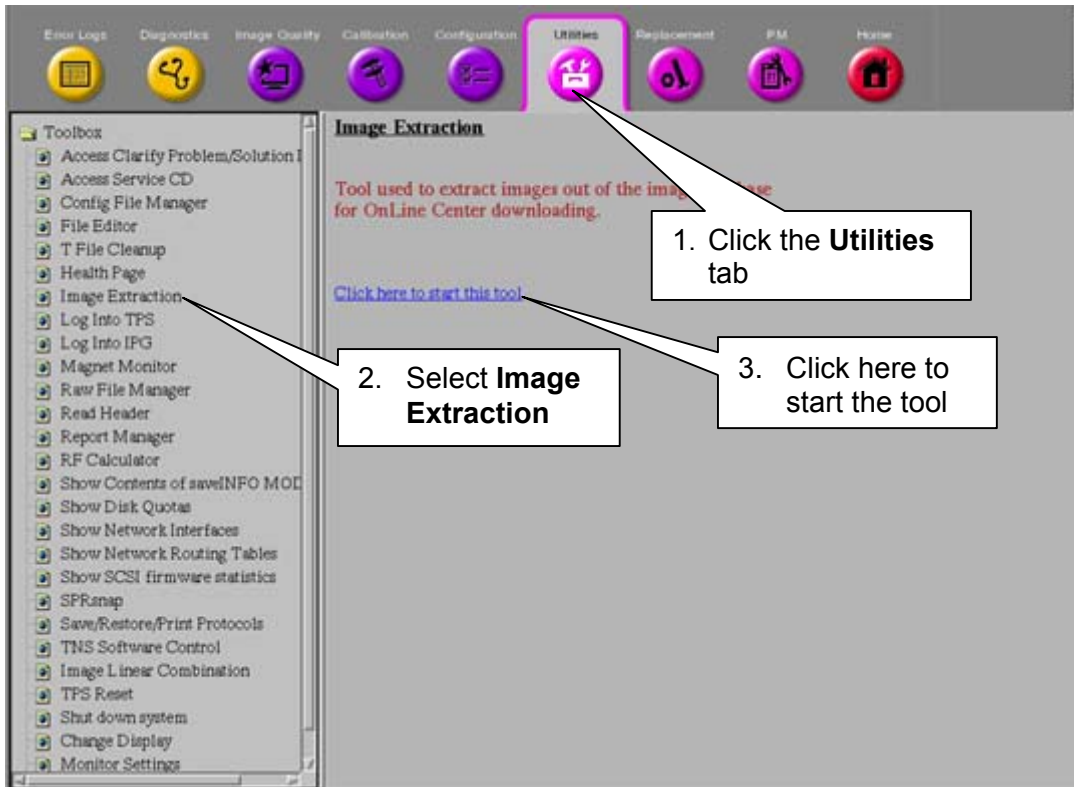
Error Logs Diagnostics Image Quality Calibration Configuration Utilities Replacement PM Home

Toolbox
Access Clarify Problem/Solution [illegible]
Access Service CD
Config File Manager
File Editor
T File Cleanup
Health Page
Image Extraction
Log Into TPS
Log Into IPG
Magnet Monitor
Raw File Manager
Read Header
Report Manager
RF Calculator
Show Contents of saveINFO MOD
Show Disk Quotas
Show Network Interfaces
Show Network Routing Tables
Show SCSI firmware statistics
SPRsnap
Save/Restore/Print Protocols
TNS Software Control
Image Linear Combination
TPS Reset
Shut down system
Change Display
Monitor Settings

Image Extraction

Tool used to extract images out of the image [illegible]ase for OnLine Center downloading.

Click here to start this tool

1. Click the **Utilities** tab

2. Select **Image Extraction**

3. Click here to start the tool